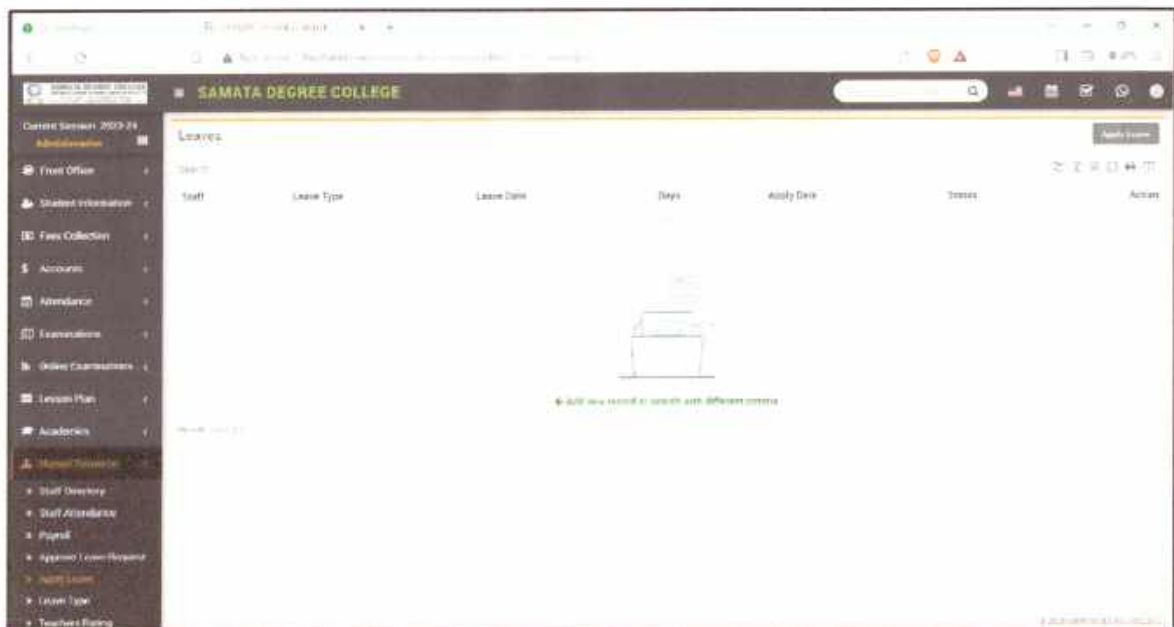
SAMATA DEGREE COLLEGE

Current Session: 2023-24
Administrator

Front Office
Student Information
Fees Collection
Accounts
Attendance
Examinations
Online Examinations
Lesson Plan
Academics
Human Resource
Staff Directory
Staff Attendance
Payroll
Approve Leave Request
Apply Leave
Leave Type
Teachers Rating

Leaves

Apply Leave

Search

| Staff | Leave Type | Leave Date | Days | Apply Date | Status | Action |
|---|---|---|---|---|---|---|

Add new record or search with different criteria

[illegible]